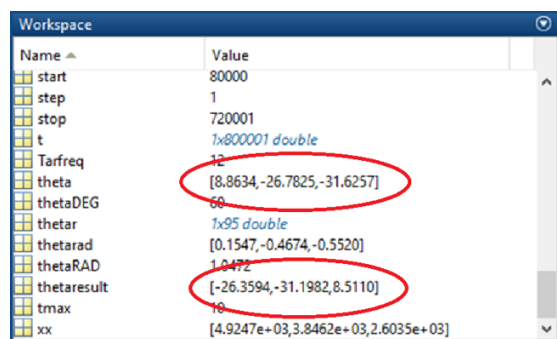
Workspace

| Name ▲ | Value |
|---|---|
| start | 80000 |
| step | 1 |
| stop | 720001 |
| t | 1x800001 double |
| Tarfreq | 12 |
| theta | [8.8634,-26.7825,-31.6257] |
| thetaDEG | 60 |
| thetar | 1x95 double |
| thetarad | [0.1547,-0.4674,-0.5520] |
| thetaRAD | 1.0472 |
| thetaresult | [-26.3594,-31.1982,8.5110] |
| tmax | 10 |
| xx | [4.9247e+03,3.8462e+03,2.6035e+03] |